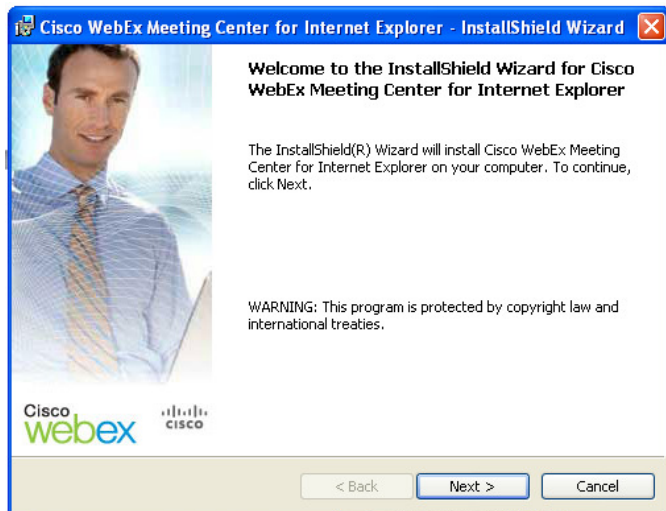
Cisco WebEx Meeting Center for Internet Explorer - InstallShield Wizard

Welcome to the InstallShield Wizard for Cisco WebEx Meeting Center for Internet Explorer

The InstallShield(R) Wizard will install Cisco WebEx Meeting Center for Internet Explorer on your computer. To continue, click Next.

WARNING: This program is protected by copyright law and international treaties.

Cisco webex

cisco

< Back

Next >

Cancel